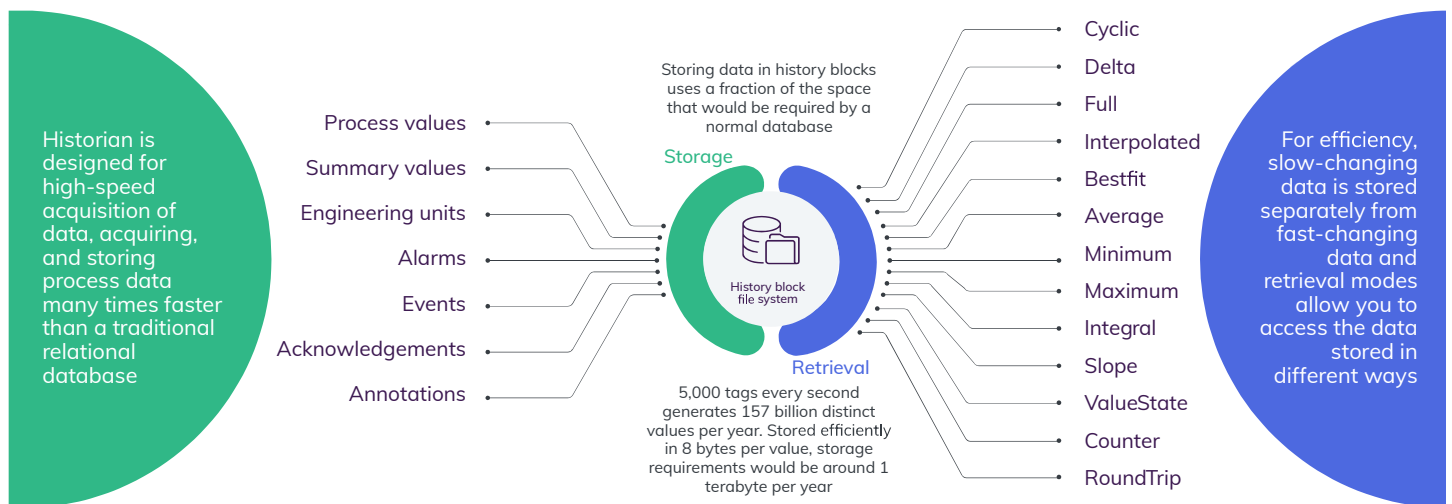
Historian is designed for high-speed acquisition of data, acquiring, and storing process data many times faster than a traditional relational database

Process values
Summary values
Engineering units
Alarms
Events
Acknowledgements
Annotations

Storing data in history blocks uses a fraction of the space that would be required by a normal database

Storage

History block file system

Retrieval

5,000 tags every second generates 157 billion distinct values per year. Stored efficiently in 8 bytes per value, storage requirements would be around 1 terabyte per year

Cyclic
Delta
Full
Interpolated
Bestfit
Average
Minimum
Maximum
Integral
Slope
ValueState
Counter
RoundTrip

For efficiency, slow-changing data is stored separately from fast-changing data and retrieval modes allow you to access the data stored in different ways